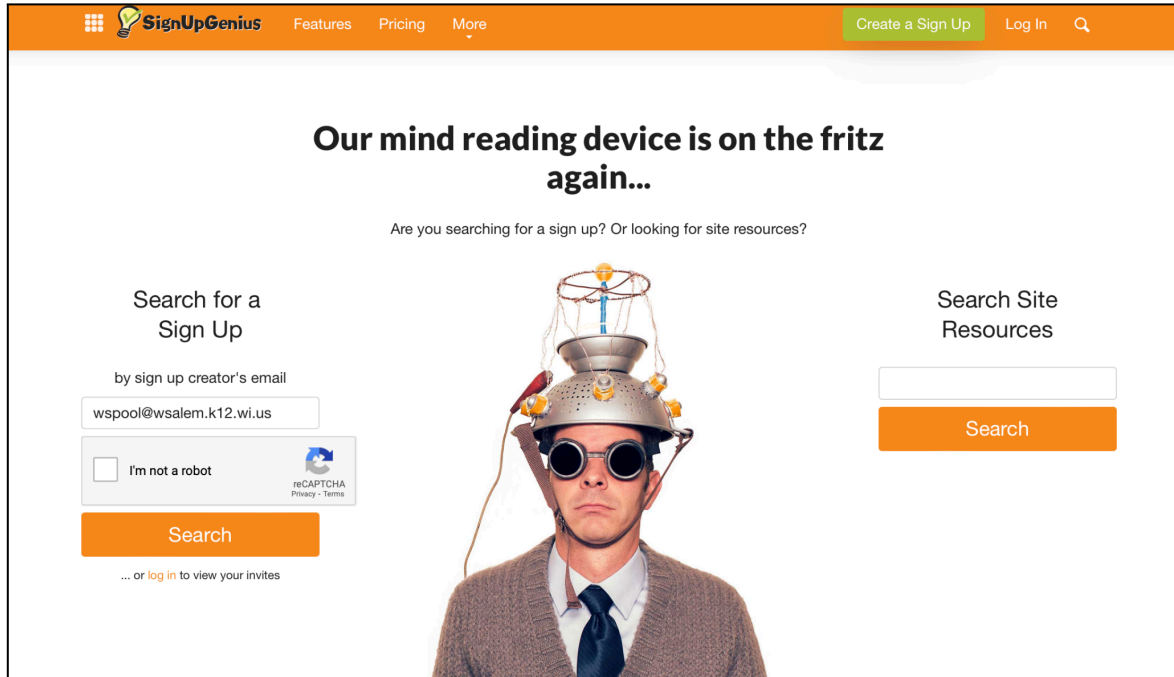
SignUpGenius Features Pricing More Create a Sign Up Log In

Our mind reading device is on the fritz again...

Are you searching for a sign up? Or looking for site resources?

Search for a Sign Up

by sign up creator's email

wspool@wsalem.k12.wi.us

I'm not a robot
reCAPTCHA
Privacy - Terms

Search

... or log in to view your invites

Search Site Resources

Search